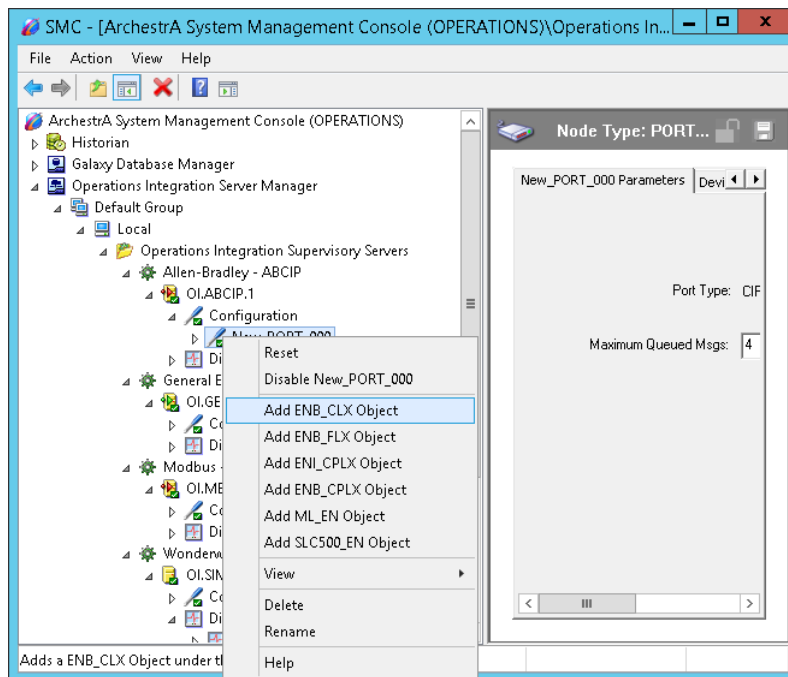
SMC - [ArchestrA System Management Console (OPERATIONS)\Operations In...

File Action View Help

ArchestrA System Management Console (OPERATIONS)
Historian
Galaxy Database Manager
Operations Integration Server Manager
Default Group
Local
Operations Integration Supervisory Servers
Allen-Bradley - ABCIP
OI.ABCIP.1
Configuration
New_PORT_000
Di
General E
OI.GE
Co
Di
Modbus
OI.ME
Co
Di
Wonderw
OI.SIM
Co
Di

Reset
Disable New_PORT_000
Add ENB_CLX Object
Add ENB_FLX Object
Add ENI_CPLX Object
Add ENB_CPLX Object
Add ML_EN Object
Add SLC500_EN Object
View
Delete
Rename
Help

Node Type: PORT...

New_PORT_000 Parameters | Devi

Port Type: CIF

Maximum Queued Msgs: 4

Adds a ENB_CLX Object under th